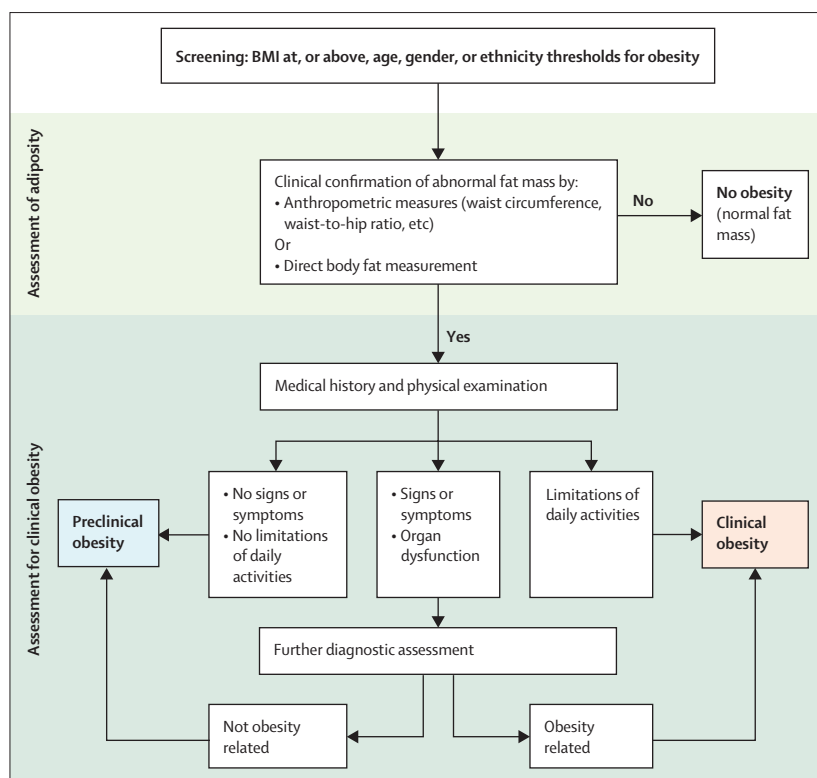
Screening: BMI at, or above, age, gender, or ethnicity thresholds for obesity

Assessment of adiposity

Clinical confirmation of abnormal fat mass by:
• Anthropometric measures (waist circumference, waist-to-hip ratio, etc)
Or
• Direct body fat measurement

No

No obesity (normal fat mass)

Yes

Assessment for clinical obesity

Medical history and physical examination

• No signs or symptoms
• No limitations of daily activities

• Signs or symptoms
• Organ dysfunction

Limitations of daily activities

Preclinical obesity

Clinical obesity

Further diagnostic assessment

Not obesity related

Obesity related